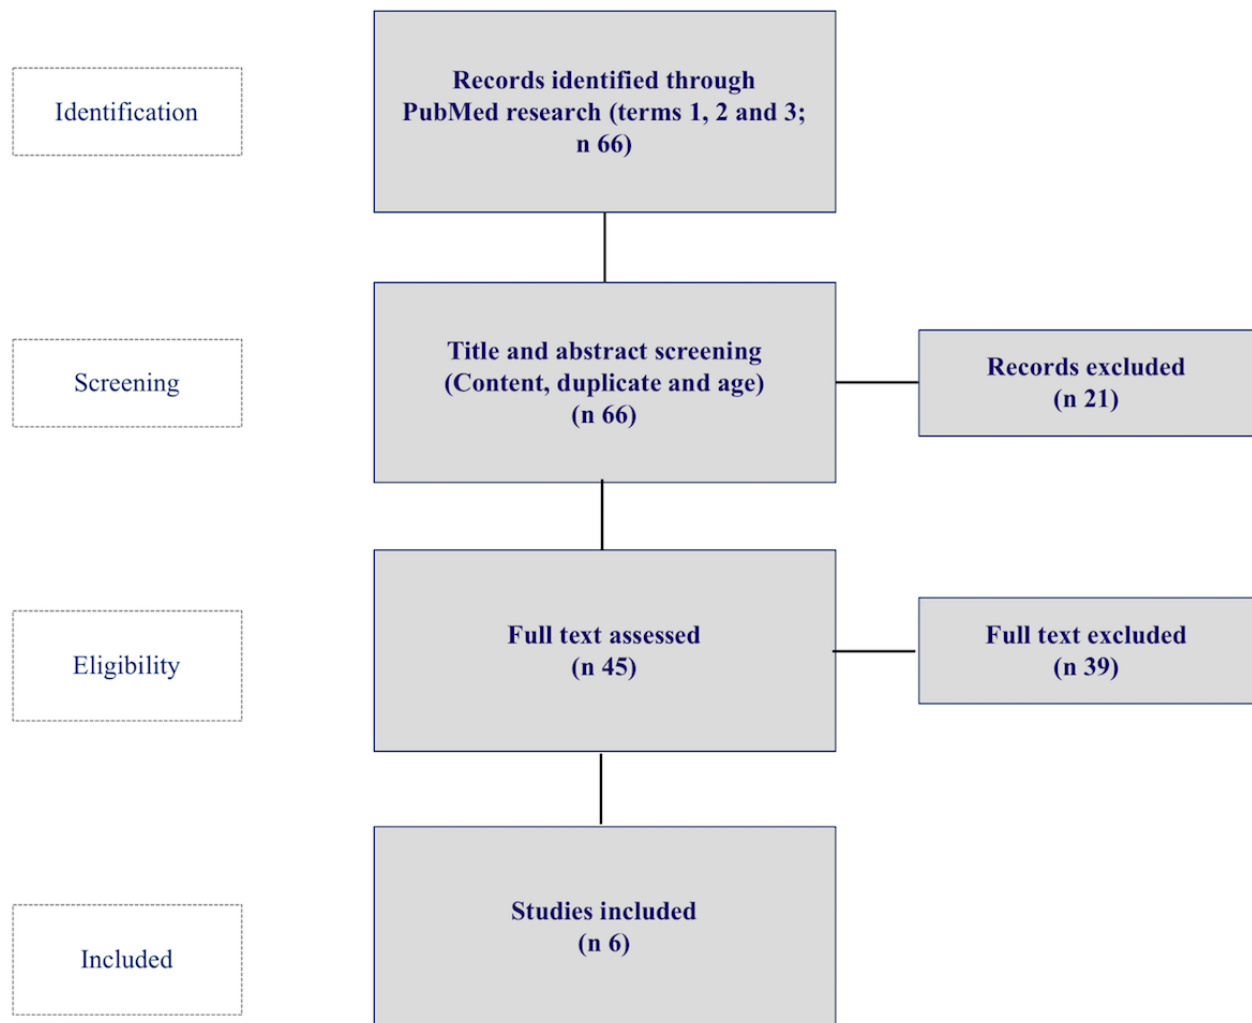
Identification

Records identified through PubMed research (terms 1, 2 and 3; n 66)

Screening

Title and abstract screening (Content, duplicate and age) (n 66)

Records excluded (n 21)

Eligibility

Full text assessed (n 45)

Full text excluded (n 39)

Included

Studies included (n 6)